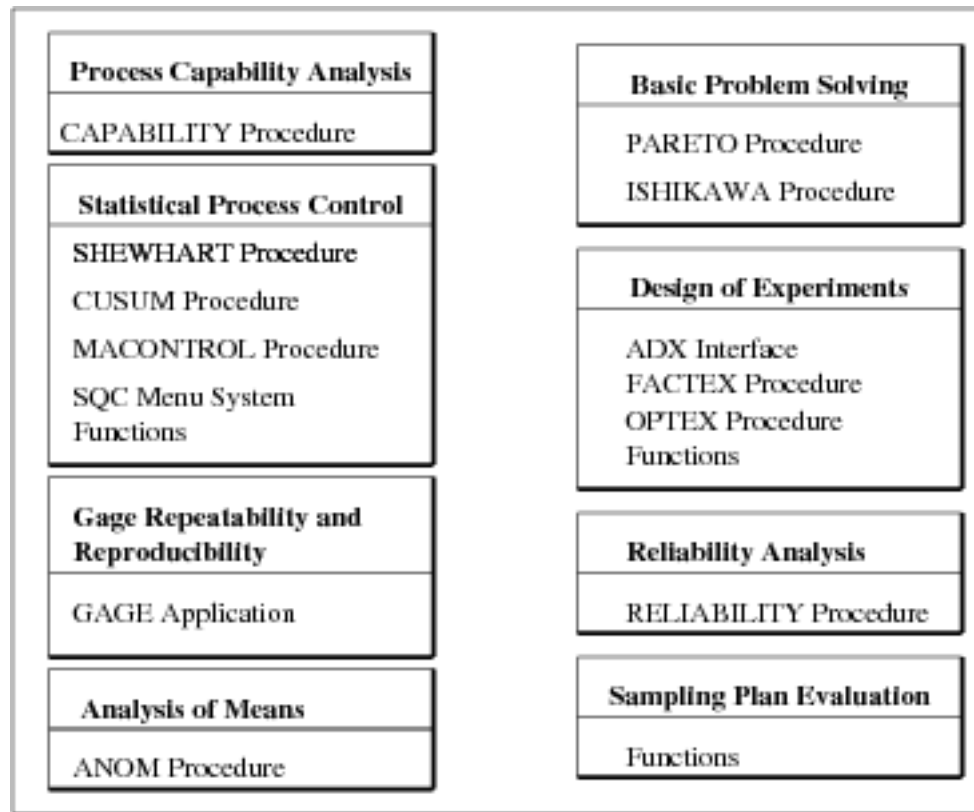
Process Capability Analysis

CAPABILITY Procedure

Statistical Process Control

SHEWHART Procedure

CUSUM Procedure

MACONTROL Procedure

SQC Menu System

Functions

Gage Repeatability and Reproducibility

GAGE Application

Analysis of Means

ANOM Procedure

Basic Problem Solving

PARETO Procedure

ISHIKAWA Procedure

Design of Experiments

ADX Interface

FACTEX Procedure

OPTEX Procedure

Functions

Reliability Analysis

RELIABILITY Procedure

Sampling Plan Evaluation

Functions